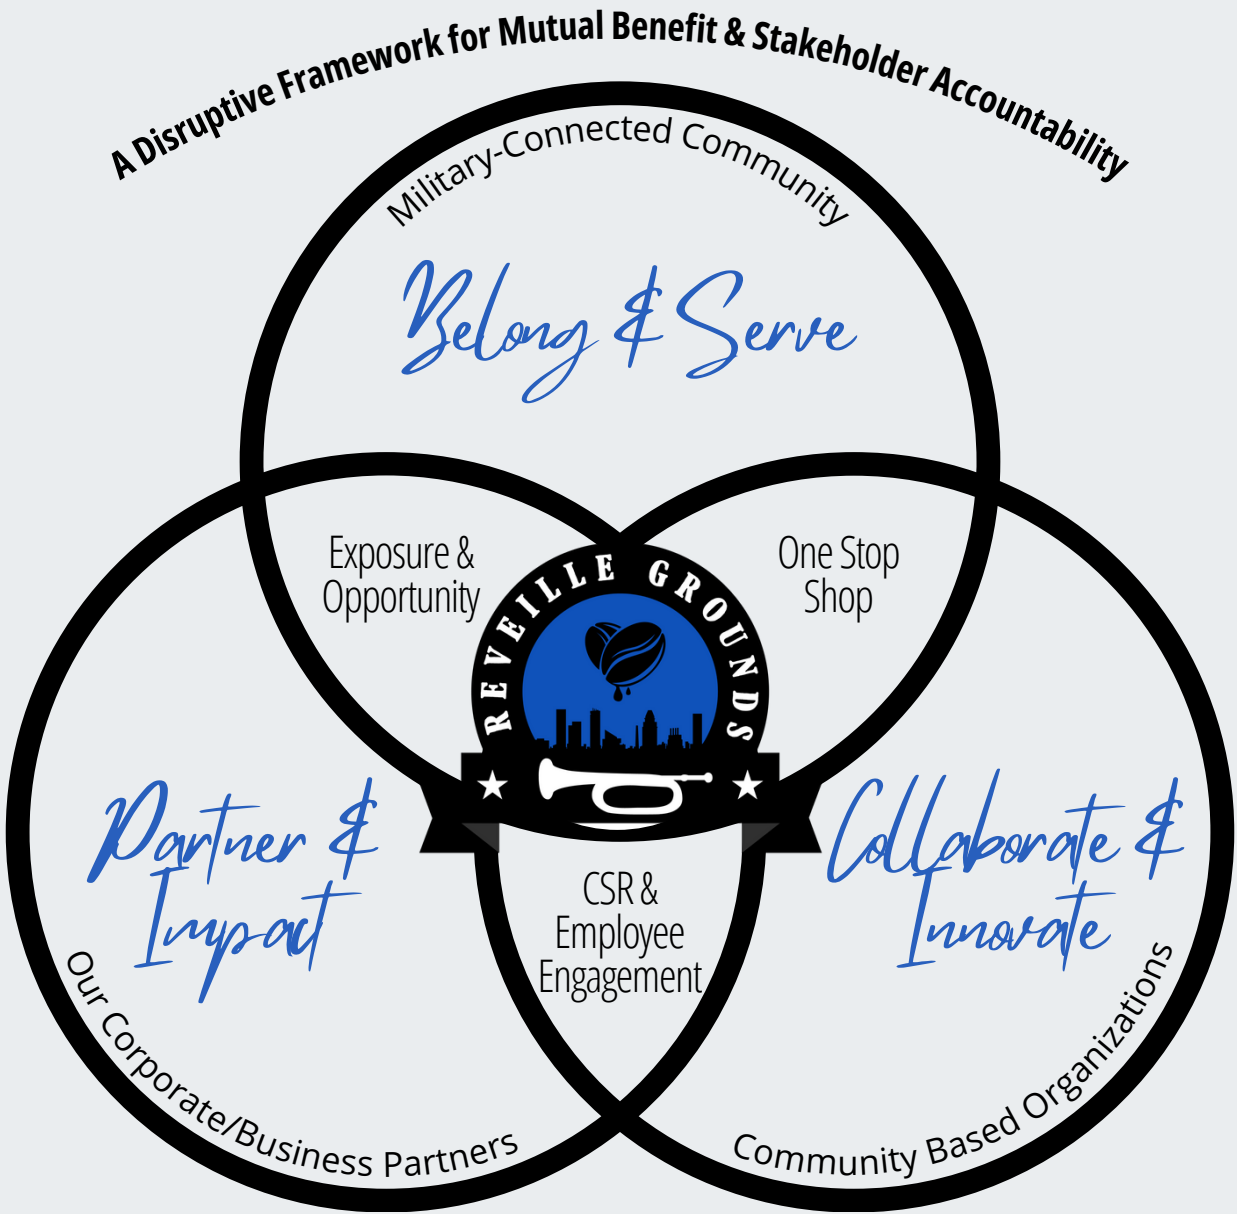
A Disruptive Framework for Mutual Benefit & Stakeholder Accountability

Military-Connected Community

Belong & Serve

Exposure & Opportunity

One Stop Shop

REVEILLE GROUNDS

Partner & Impact

Collaborate & Innovate

CSR & Employee Engagement

Our Corporate/Business Partners

Community Based Organizations